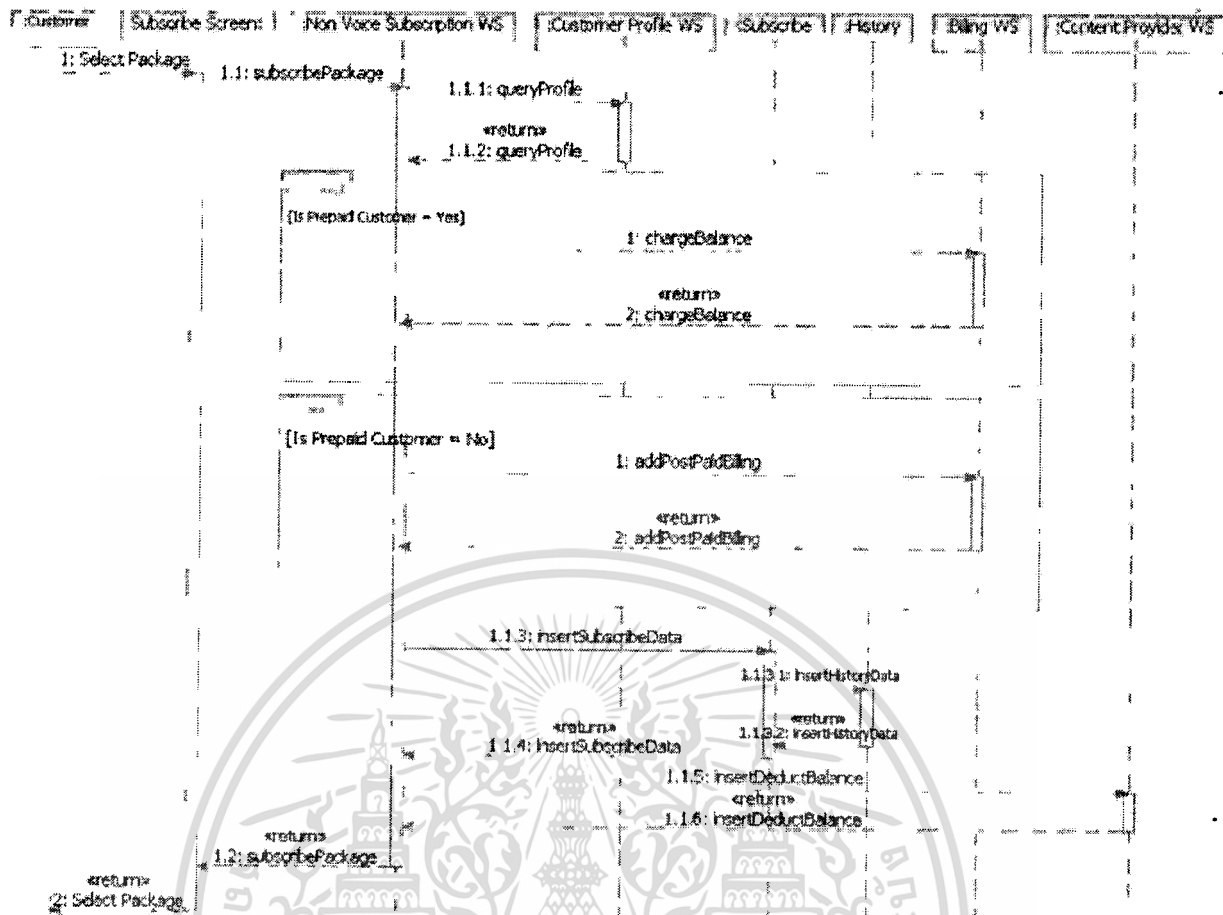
:Customer
:Subscribe Screen
:Non Voice Subscription WS
:Customer Profile WS
:Subscribe
:History
:Billing WS
:Content Provider WS

1: Select Package
1.1: subscribePackage
1.1.1: queryProfile
«return»
1.1.2: queryProfile
[Is Prepaid Customer = Yes]
1: chargeBalance
«return»
2: chargeBalance
[Is Prepaid Customer = No]
1: addPostPaidBilling
«return»
2: addPostPaidBilling
1.1.3: insertSubscribeData
1.1.3.1: insertHistoryData
«return»
1.1.3.2: insertHistoryData
«return»
1.1.4: insertSubscribeData
1.1.5: insertDeductBalance
«return»
1.1.6: insertDeductBalance
«return»
1.2: subscribePackage
«return»
2: Select Package